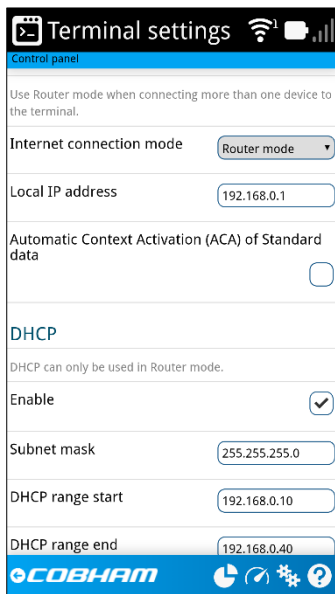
Terminal settings

Control panel

Use Router mode when connecting more than one device to the terminal.

Internet connection mode
Router mode

Local IP address
192.168.0.1

Automatic Context Activation (ACA) of Standard data

DHCP

DHCP can only be used in Router mode.

Enable

Subnet mask
255.255.255.0

DHCP range start
192.168.0.10

DHCP range end
192.168.0.40

COBHAM